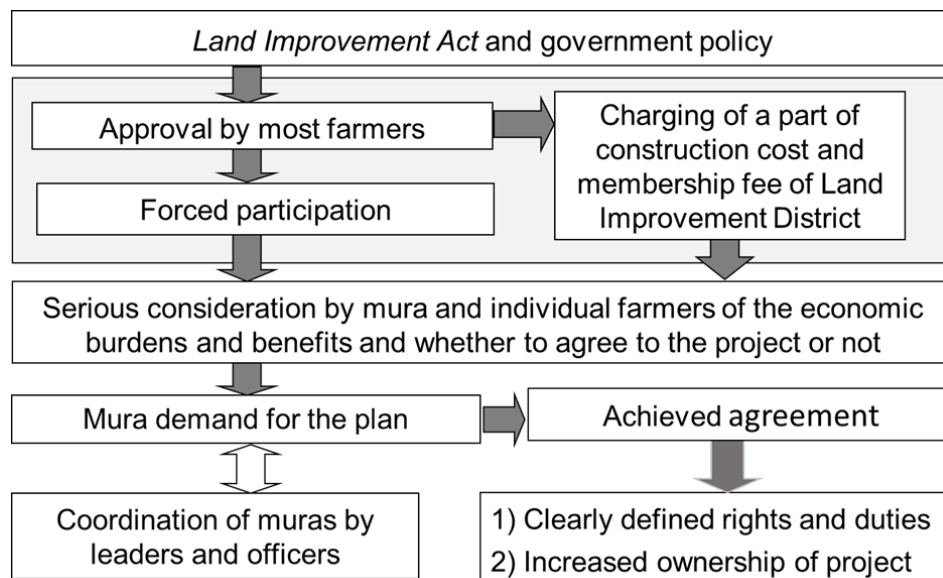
*Land Improvement Act* and government policy

Approval by most farmers

Forced participation

Charging of a part of construction cost and membership fee of Land Improvement District

Serious consideration by mura and individual farmers of the economic burdens and benefits and whether to agree to the project or not

Mura demand for the plan

Achieved agreement

Coordination of muras by leaders and officers

1) Clearly defined rights and duties
2) Increased ownership of project